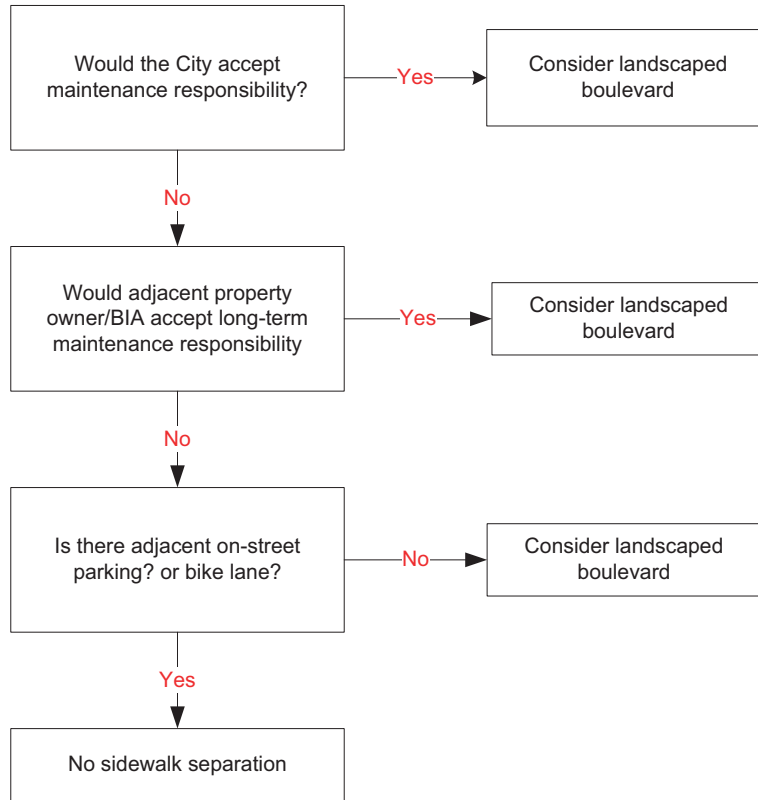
Would the City accept maintenance responsibility?

Yes

Consider landscaped boulevard

No

Would adjacent property owner/BIA accept long-term maintenance responsibility

Yes

Consider landscaped boulevard

No

Is there adjacent on-street parking? or bike lane?

No

Consider landscaped boulevard

Yes

No sidewalk separation